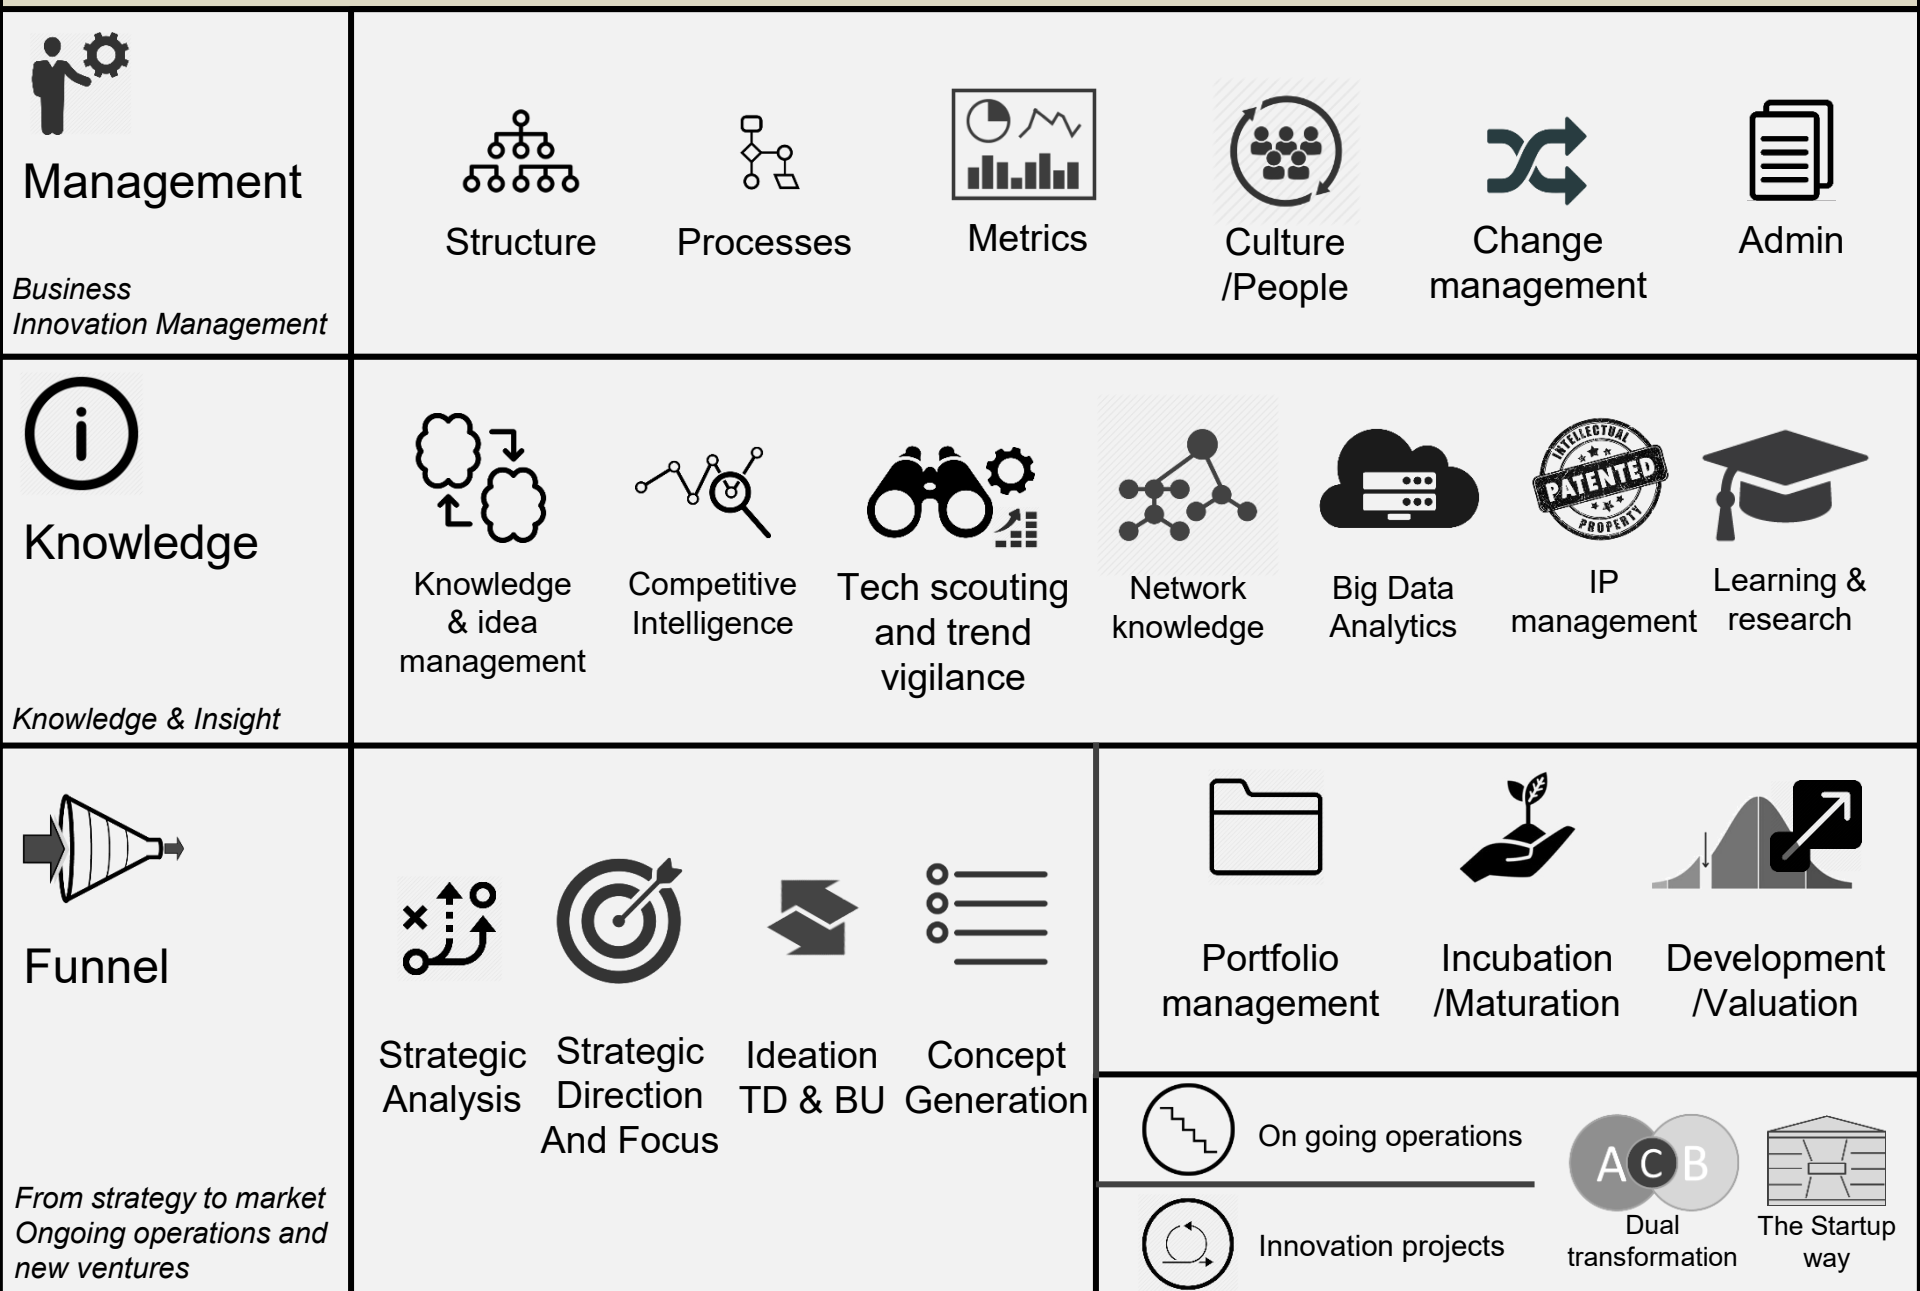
Management

Business
Innovation Management

Structure

Processes

Metrics

Culture
/People

Change
management

Admin

Knowledge

Knowledge & Insight

Knowledge
& idea
management

Competitive
Intelligence

Tech scouting
and trend
vigilance

Network
knowledge

Big Data
Analytics

INTELLECTUAL
PATENTED
PROPERTY

IP
management

Learning &
research

Funnel

From strategy to market
Ongoing operations and
new ventures

Strategic
Analysis

Strategic
Direction
And Focus

Ideation
TD & BU

Concept
Generation

Portfolio
management

Incubation
/Maturation

Development
/Valuation

On going operations

Innovation projects

A C B

Dual
transformation

The Startup
way